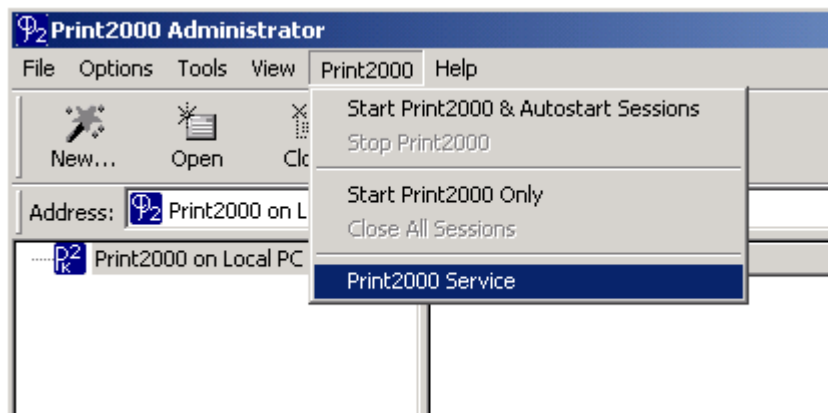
Print2000 Administrator

File Options Tools View Print2000 Help

New... Open Clo

Address: Print2000 on L

Print2000 on Local PC

Start Print2000 & Autostart Sessions
Stop Print2000
Start Print2000 Only
Close All Sessions
Print2000 Service